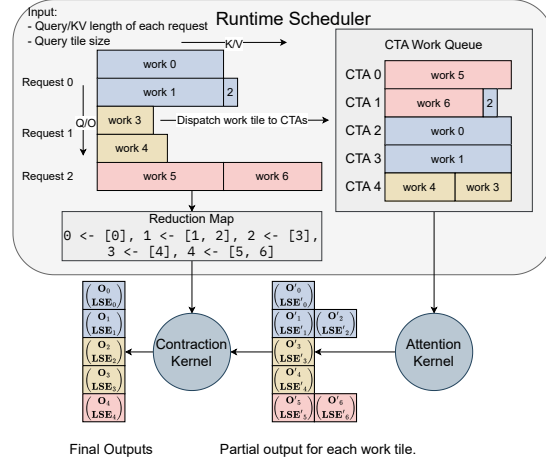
Input:
- Query/KV length of each request
- Query tile size

Runtime Scheduler

K/V

Request 0
work 0
work 1
2

Q/O

Request 1
work 3
Dispatch work tile to CTAs
work 4

Request 2
work 5
work 6

CTA Work Queue
CTA 0 work 5
CTA 1 work 6 2
CTA 2 work 0
CTA 3 work 1
CTA 4 work 4 work 3

Reduction Map
0 <- [0], 1 <- [1, 2], 2 <- [3],
3 <- [4], 4 <- [5, 6]

$\begin{pmatrix}\mathbf{O}_0\\ \mathbf{LSE}_0\end{pmatrix}$
$\begin{pmatrix}\mathbf{O}_1\\ \mathbf{LSE}_1\end{pmatrix}$
$\begin{pmatrix}\mathbf{O}_2\\ \mathbf{LSE}_2\end{pmatrix}$
$\begin{pmatrix}\mathbf{O}_3\\ \mathbf{LSE}_3\end{pmatrix}$
$\begin{pmatrix}\mathbf{O}_4\\ \mathbf{LSE}_4\end{pmatrix}$

Contraction Kernel

$\begin{pmatrix}\mathbf{O'}_0\\ \mathbf{LSE'}_0\end{pmatrix}$
$\begin{pmatrix}\mathbf{O'}_1\\ \mathbf{LSE'}_1\end{pmatrix}$ $\begin{pmatrix}\mathbf{O'}_2\\ \mathbf{LSE'}_2\end{pmatrix}$
$\begin{pmatrix}\mathbf{O'}_3\\ \mathbf{LSE'}_3\end{pmatrix}$
$\begin{pmatrix}\mathbf{O'}_4\\ \mathbf{LSE'}_4\end{pmatrix}$
$\begin{pmatrix}\mathbf{O'}_5\\ \mathbf{LSE'}_5\end{pmatrix}$ $\begin{pmatrix}\mathbf{O'}_6\\ \mathbf{LSE'}_6\end{pmatrix}$

Attention Kernel

Final Outputs

Partial output for each work tile.